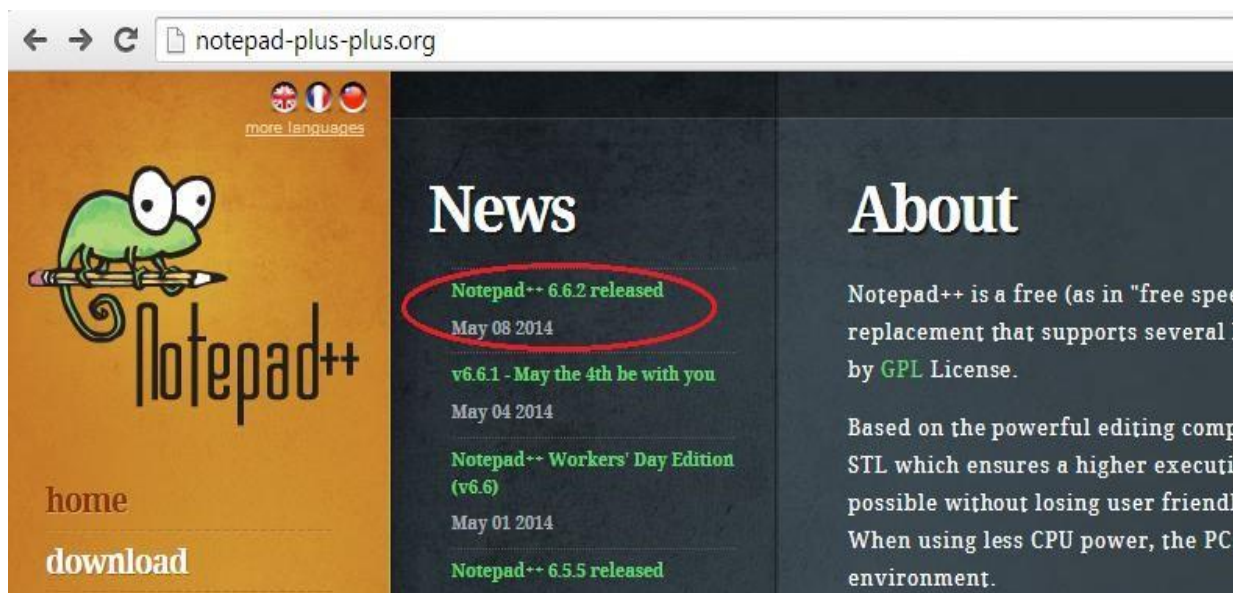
notepad-plus-plus.org

more languages

Notepad++

home

download

News

Notepad++ 6.6.2 released
May 08 2014

v6.6.1 - May the 4th be with you
May 04 2014

Notepad++ Workers' Day Edition (v6.6)
May 01 2014

Notepad++ 6.5.5 released

About

Notepad++ is a free (as in "free spe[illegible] replacement that supports several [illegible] by GPL License.

Based on the powerful editing comp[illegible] STL which ensures a higher executi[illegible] possible without losing user friend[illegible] When using less CPU power, the PC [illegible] environment.